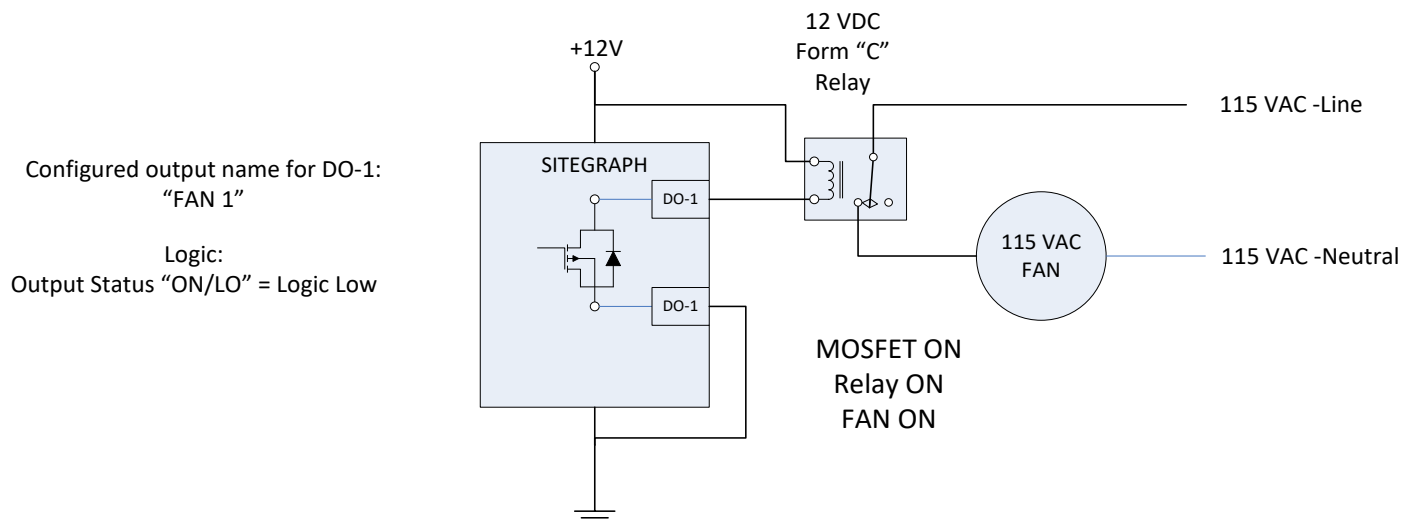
Configured output name for DO-1:
"FAN 1"

Logic:
Output Status "ON/LO" = Logic Low

+12V

12 VDC
Form "C"
Relay

115 VAC -Line

SITEGRAPH

DO-1

DO-1

115 VAC
FAN

115 VAC -Neutral

MOSFET ON
Relay ON
FAN ON